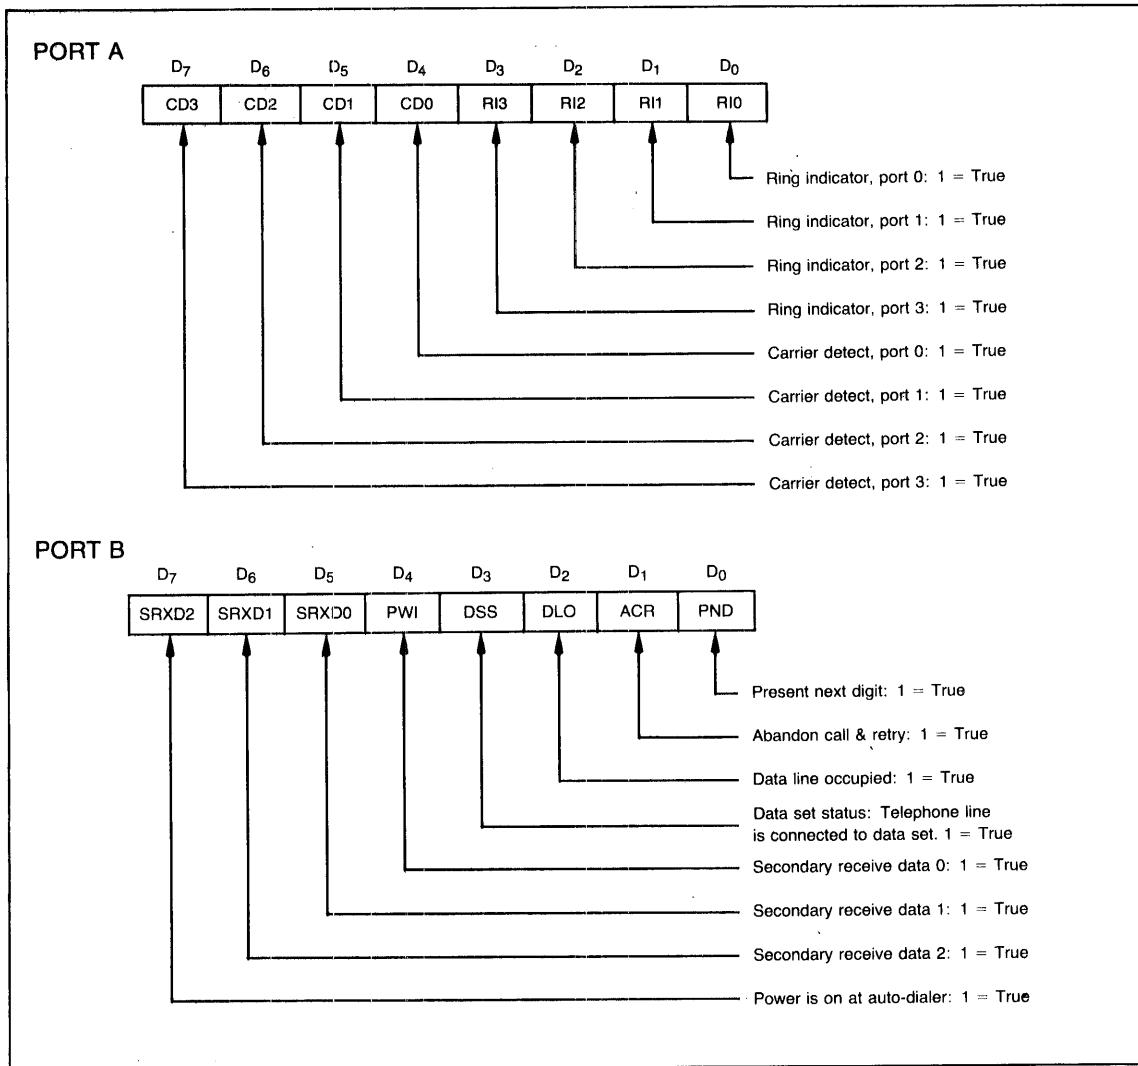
PORT A

| $D_7$ | $D_6$ | $D_5$ | $D_4$ | $D_3$ | $D_2$ | $D_1$ | $D_0$ |
|---|---|---|---|---|---|---|---|
| CD3 | CD2 | CD1 | CD0 | RI3 | RI2 | RI1 | RI0 |

Ring indicator, port 0: 1 = True
Ring indicator, port 1: 1 = True
Ring indicator, port 2: 1 = True
Ring indicator, port 3: 1 = True
Carrier detect, port 0: 1 = True
Carrier detect, port 1: 1 = True
Carrier detect, port 2: 1 = True
Carrier detect, port 3: 1 = True

PORT B

| $D_7$ | $D_6$ | $D_5$ | $D_4$ | $D_3$ | $D_2$ | $D_1$ | $D_0$ |
|---|---|---|---|---|---|---|---|
| SRXD2 | SRXD1 | SRXD0 | PWI | DSS | DLO | ACR | PND |

Present next digit: 1 = True
Abandon call & retry: 1 = True
Data line occupied: 1 = True
Data set status: Telephone line is connected to data set. 1 = True
Secondary receive data 0: 1 = True
Secondary receive data 1: 1 = True
Secondary receive data 2: 1 = True
Power is on at auto-dialer: 1 = True